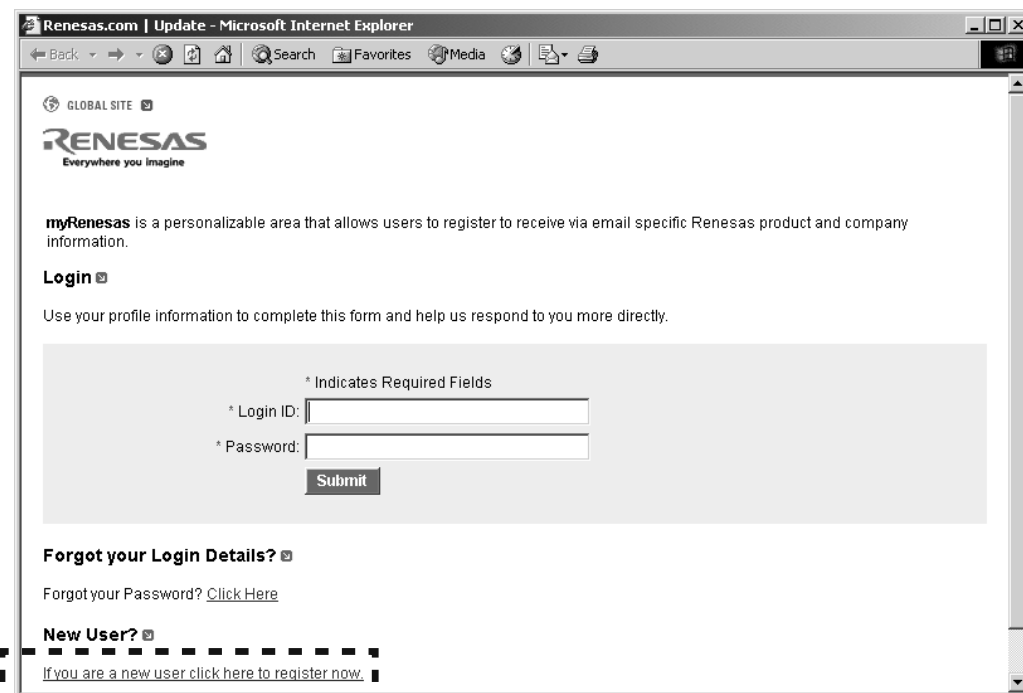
Renesas.com | Update - Microsoft Internet Explorer

Back Search Favorites Media

GLOBAL SITE

RENESAS
Everywhere you imagine

myRenesas is a personalizable area that allows users to register to receive via email specific Renesas product and company information.

Login

Use your profile information to complete this form and help us respond to you more directly.

* Indicates Required Fields
* Login ID:
* Password:
Submit

Forgot your Login Details?

Forgot your Password? Click Here

New User?

If you are a new user click here to register now.